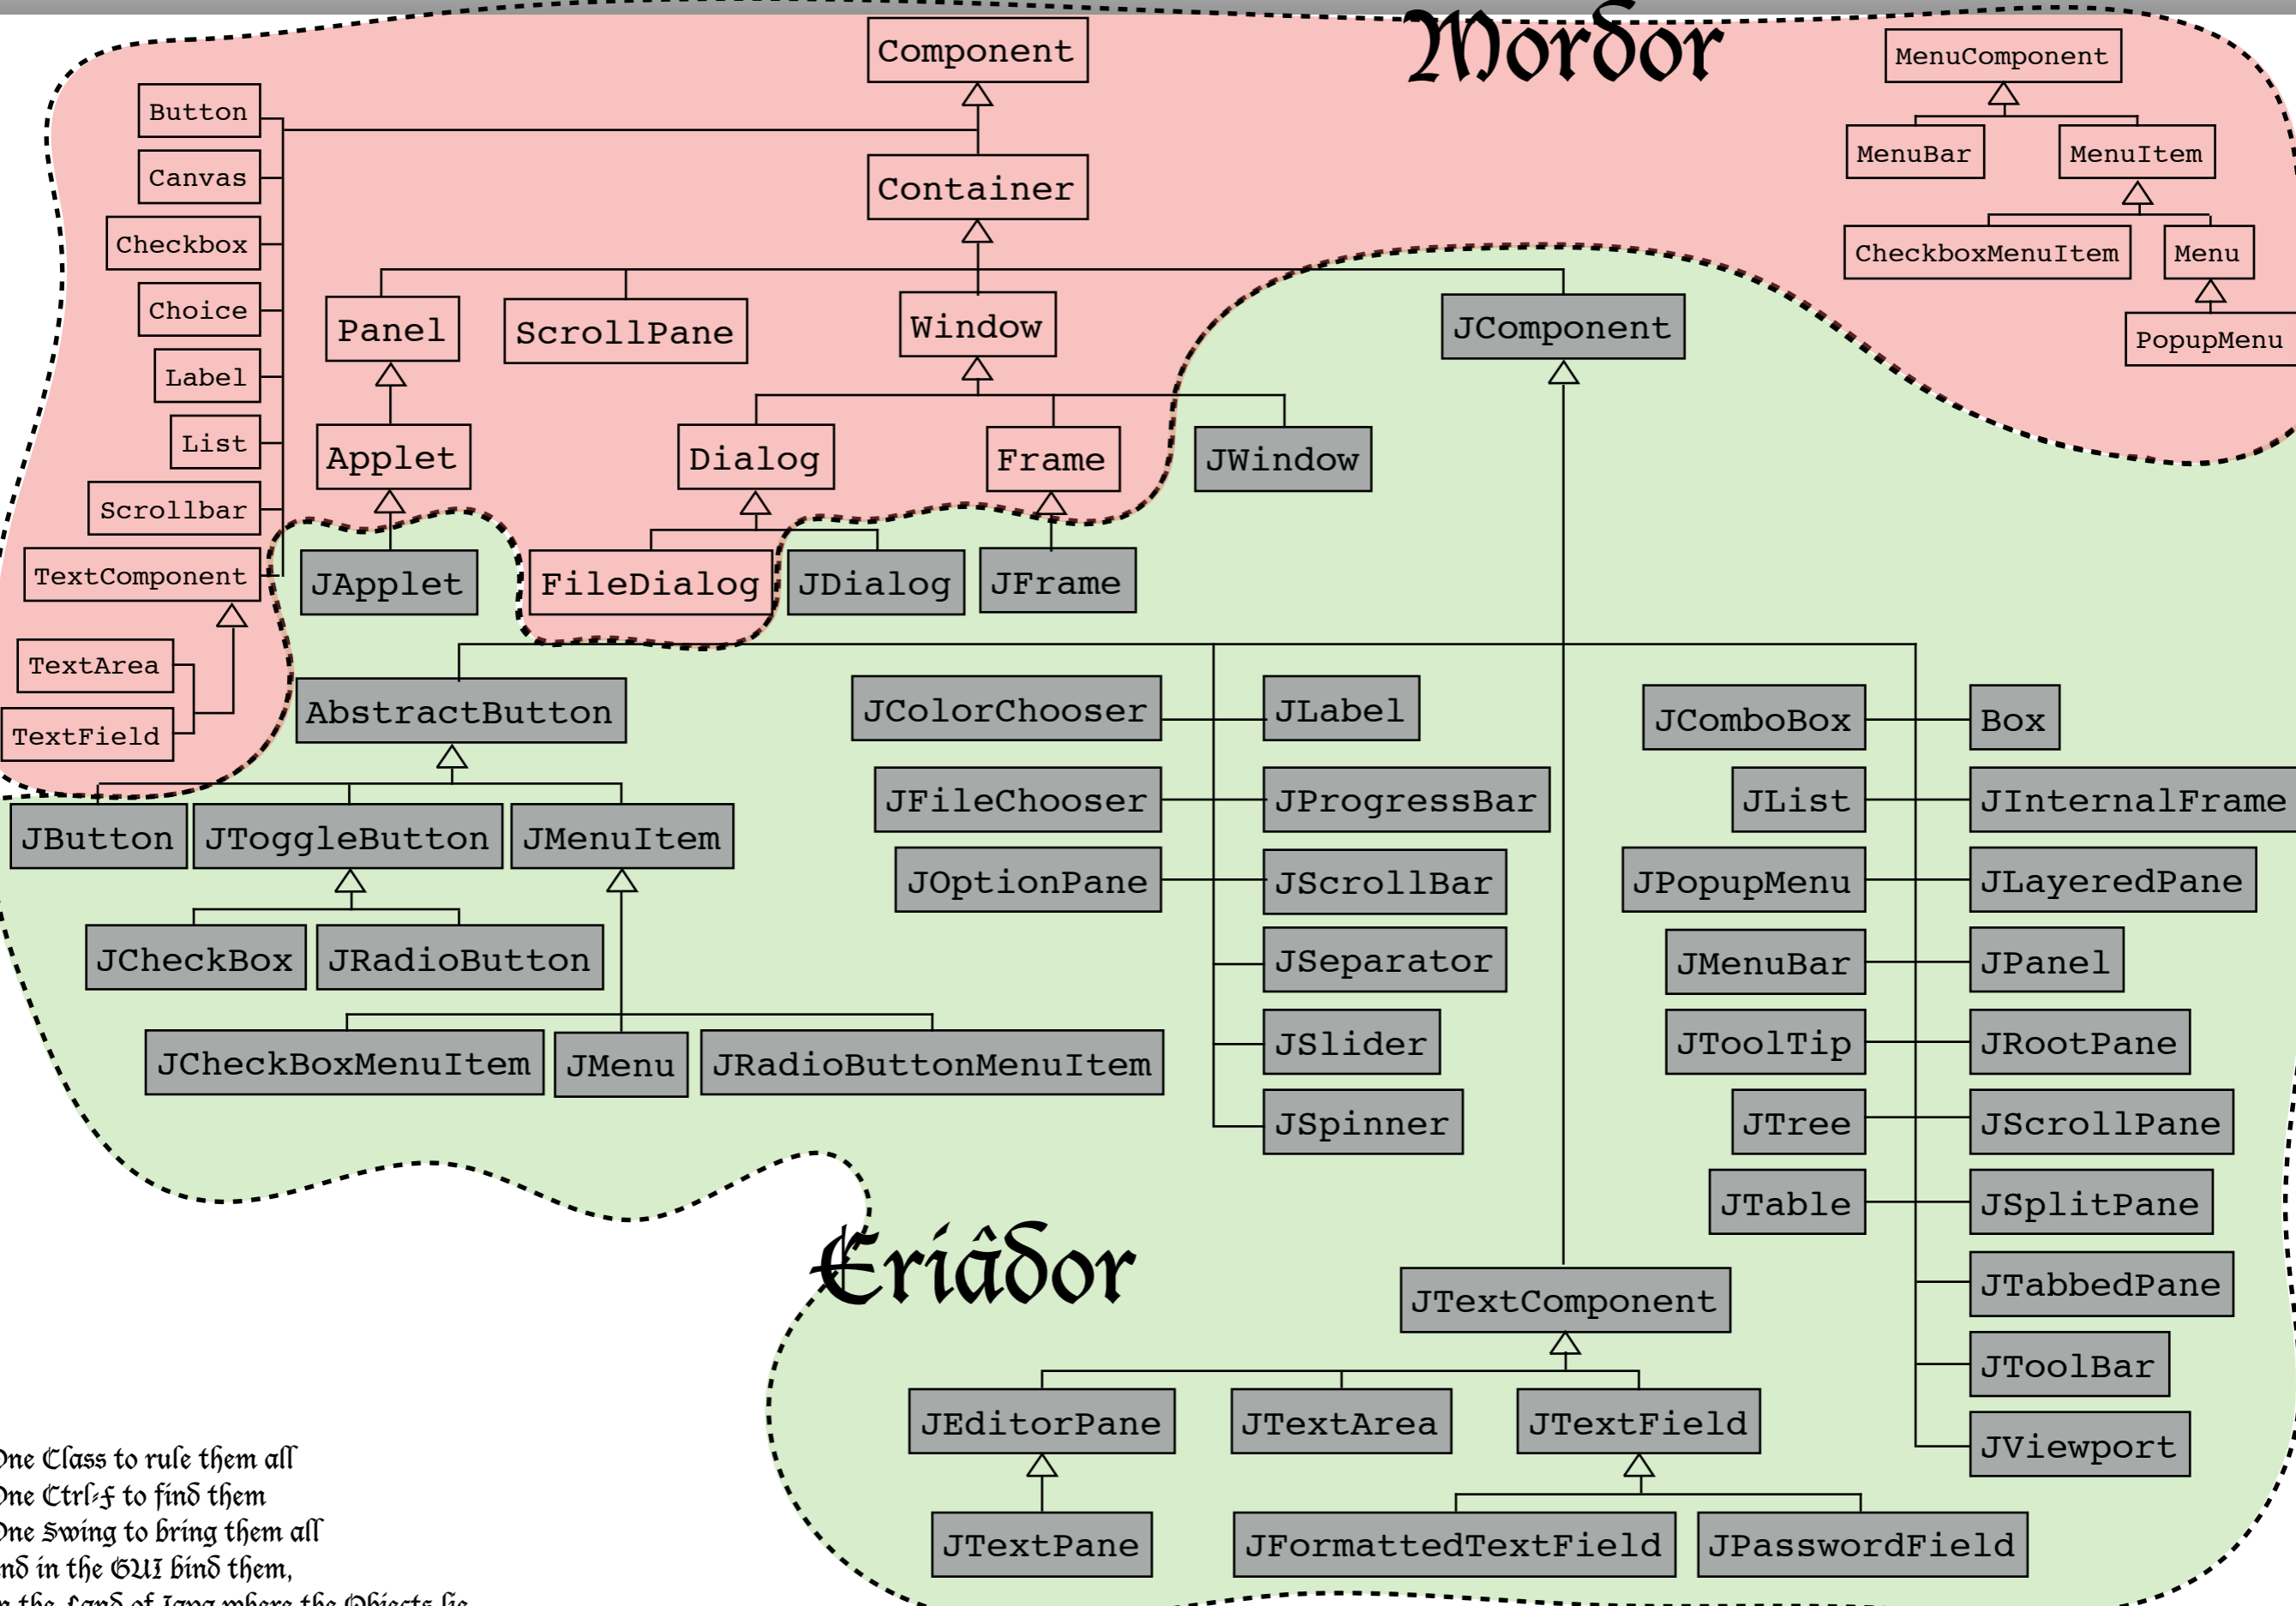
Mordor

Component

Container

Button

Canvas

Checkbox

Choice

Label

List

Scrollbar

TextComponent

TextArea

TextField

Panel

ScrollPane

Window

Applet

Dialog

Frame

JWindow

JApplet

FileDialog

JDialog

JFrame

MenuComponent

MenuBar

MenuItem

CheckboxMenuItem

Menu

PopupMenu

JComponent

AbstractButton

JButton

JToggleButton

JMenuItem

JCheckBox

JRadioButton

JCheckBoxMenuItem

JMenu

JRadioButtonMenuItem

JColorChooser

JFileChooser

JOptionPane

JLabel

JProgressBar

JScrollBar

JSeparator

JSlider

JSpinner

JComboBox

JList

JPopupMenu

JMenuBar

JToolTip

JTree

JTable

Box

JInternalFrame

JLayeredPane

JPanel

JRootPane

JScrollPane

JSplitPane

JTabbedPane

JToolBar

JViewport

Eriâdor

JTextComponent

JEditorPane

JTextArea

JTextField

JTextPane

JFormattedTextField

JPasswordField

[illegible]ne Class to rule them all
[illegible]ne Ctrl-F to find them
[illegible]ne Swing to bring them all
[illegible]nd in the GUI bind them,
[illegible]n the Land of Java where the Objects lie